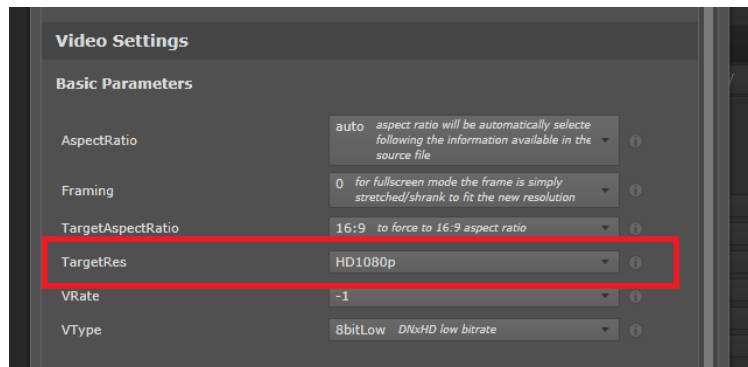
Video Settings

Basic Parameters

| | |
|---|---|
| AspectRatio | auto aspect ratio will be automatically selecte following the information available in the source file |
| Framing | 0 for fullscreen mode the frame is simply stretched/shrank to fit the new resolution |
| TargetAspectRatio | 16:9 to force to 16:9 aspect ratio |
| TargetRes | HD1080p |
| VRate | -1 |
| VType | 8bitLow DNxHD low bitrate |